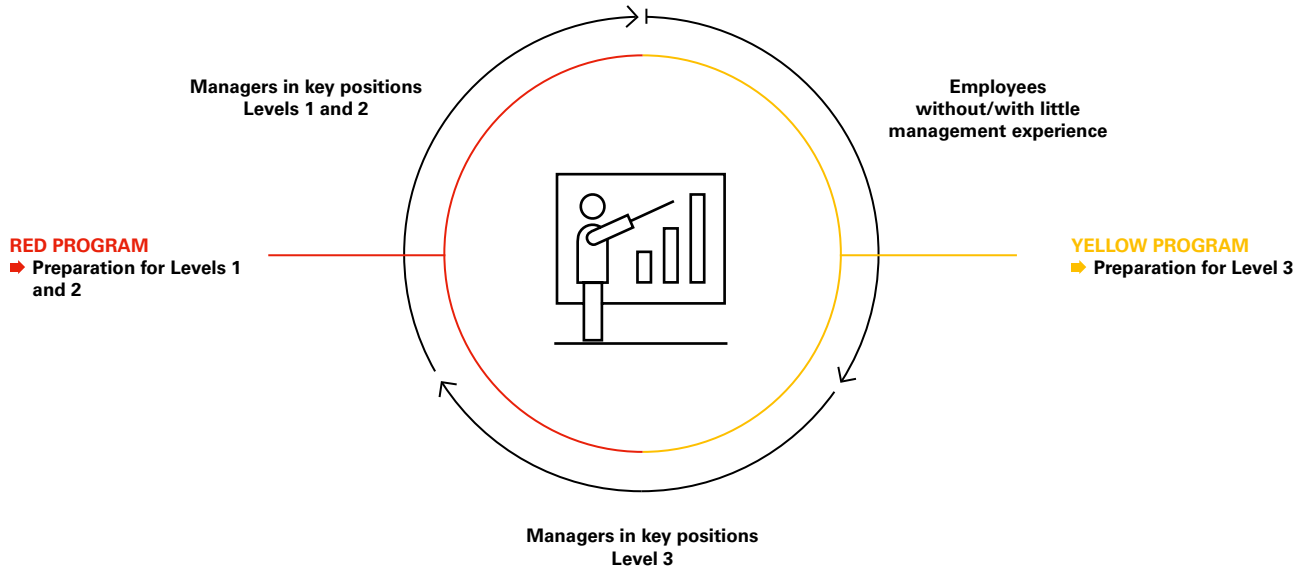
Managers in key positions
Levels 1 and 2

Employees
without/with little
management experience

RED PROGRAM
➡ Preparation for Levels 1 and 2

YELLOW PROGRAM
➡ Preparation for Level 3

Managers in key positions
Level 3